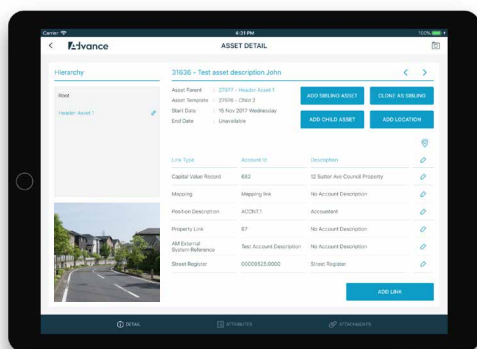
Carrier
4:31 PM
100%

<
Advance
ASSET DETAIL

Hierarchy

Root

Header Asset 1

31636 - Test asset description John
<
>

Asset Parent : 27977 - Header Asset 1
Asset Template : 27976 - Child 2
Start Date : 15 Nov 2017 Wednesday
End Date : Unavailable

ADD SIBLING ASSET
CLONE AS SIBLING
ADD CHILD ASSET
ADD LOCATION

| Link Type | Account Id | Description |
|---|---|---|
| Capital Value Record | 682 | 12 Sutter Ave Council Property |
| Mapping | Mapping link | No Account Description |
| Position Description | ACCNT.1 | Accountant |
| Property Link | 67 | No Account Description |
| AM External System Reference | Test Account Description | No Account Description |
| Street Register | 00000525.0000 | Street Register |

ADD LINK

DETAIL
ATTRIBUTES
ATTACHMENTS